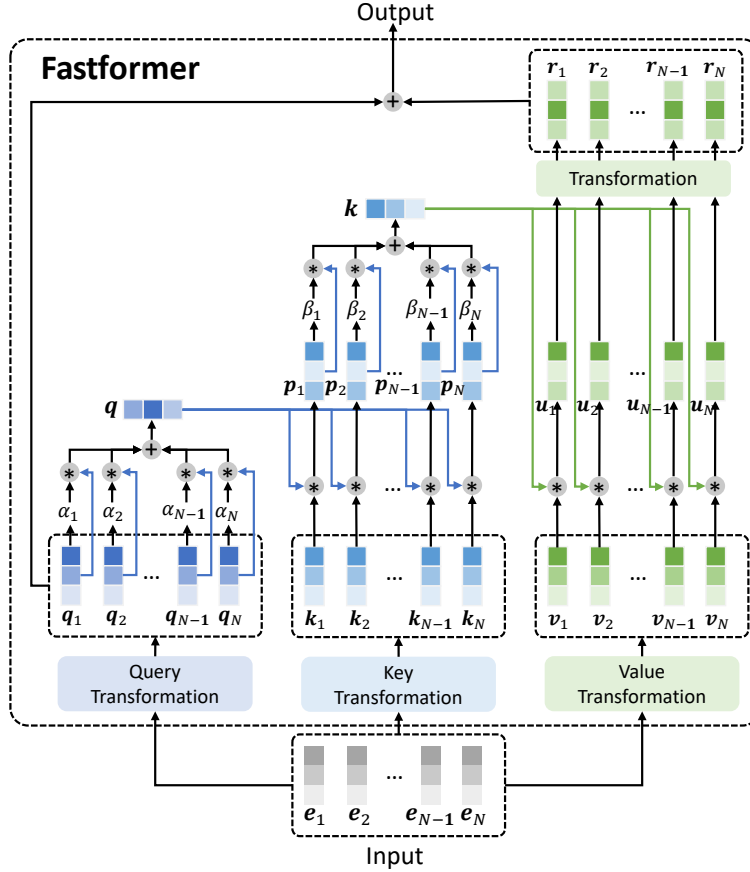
Output

Fastformer

$\boldsymbol{r}_1$ $\boldsymbol{r}_2$ ... $\boldsymbol{r}_{N-1}$ $\boldsymbol{r}_N$

Transformation

$\boldsymbol{k}$

$\beta_1$ $\beta_2$ $\beta_{N-1}$ $\beta_N$

$\boldsymbol{p}_1$ $\boldsymbol{p}_2$ ... $\boldsymbol{p}_{N-1}$ $\boldsymbol{p}_N$

$\boldsymbol{u}_1$ $\boldsymbol{u}_2$ ... $\boldsymbol{u}_{N-1}$ $\boldsymbol{u}_N$

$\boldsymbol{q}$

$\alpha_1$ $\alpha_2$ $\alpha_{N-1}$ $\alpha_N$

...

...

...

$\boldsymbol{q}_1$ $\boldsymbol{q}_2$ $\boldsymbol{q}_{N-1}$ $\boldsymbol{q}_N$

$\boldsymbol{k}_1$ $\boldsymbol{k}_2$ $\boldsymbol{k}_{N-1}$ $\boldsymbol{k}_N$

$\boldsymbol{v}_1$ $\boldsymbol{v}_2$ $\boldsymbol{v}_{N-1}$ $\boldsymbol{v}_N$

Query Transformation

Key Transformation

Value Transformation

...

$\boldsymbol{e}_1$ $\boldsymbol{e}_2$ $\boldsymbol{e}_{N-1}$ $\boldsymbol{e}_N$

Input